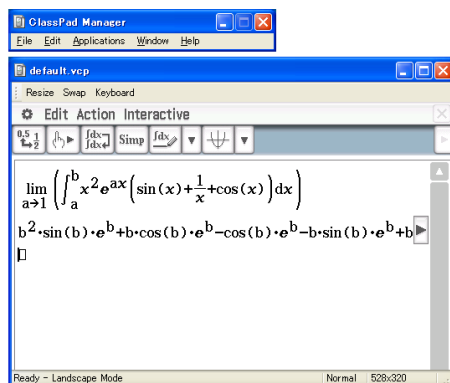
ClassPad Manager
File Edit Applications Window Help

default.vcp
Resize Swap Keyboard
Edit Action Interactive
Simp

$\lim_{a\to 1}\left(\int_a^b x^2 e^{ax}\left(\sin(x)+\frac{1}{x}+\cos(x)\right)dx\right)$

$b^2\cdot\sin(b)\cdot e^b+b\cdot\cos(b)\cdot e^b-\cos(b)\cdot e^b-b\cdot\sin(b)\cdot e^b+b$

Ready - Landscape Mode
Normal 528x320